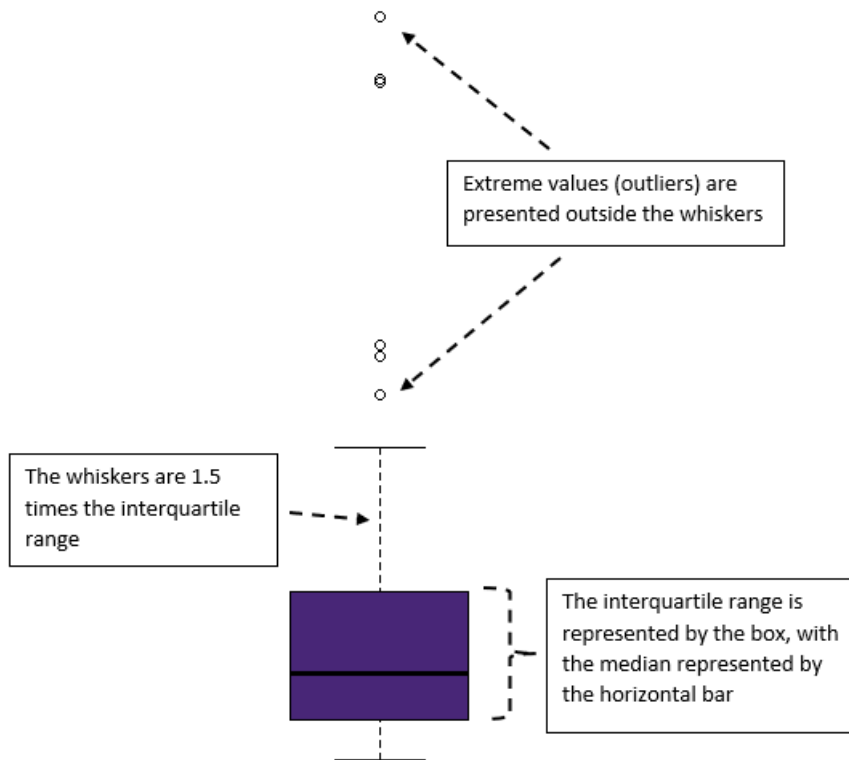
Extreme values (outliers) are presented outside the whiskers

The whiskers are 1.5 times the interquartile range

The interquartile range is represented by the box, with the median represented by the horizontal bar